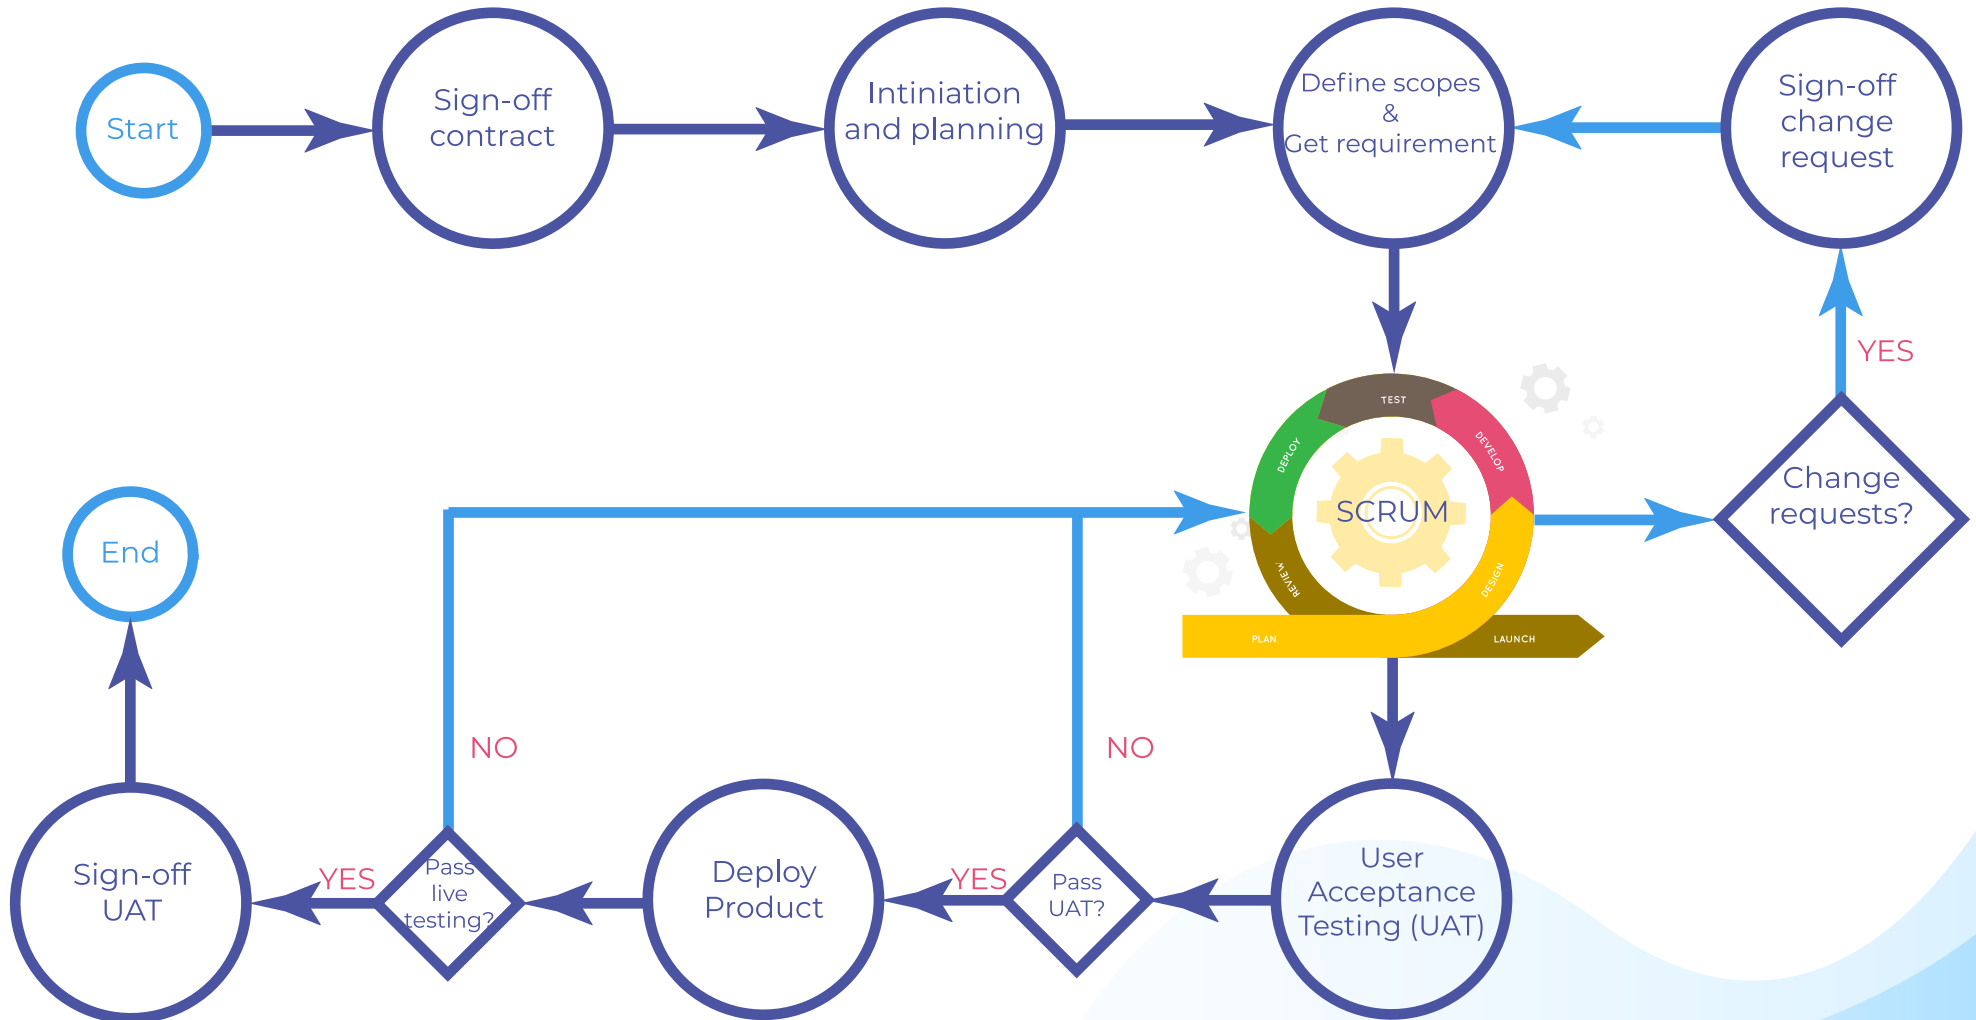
Start

Sign-off contract

Intiniation and planning

Define scopes & Get requirement

Sign-off change request

YES

TEST

DEVELOP

DEPLOY

SCRUM

REVIEW

DESIGN

PLAN

LAUNCH

Change requests?

End

NO

NO

User Acceptance Testing (UAT)

Pass UAT?

YES

Deploy Product

Pass live testing?

YES

Sign-off UAT